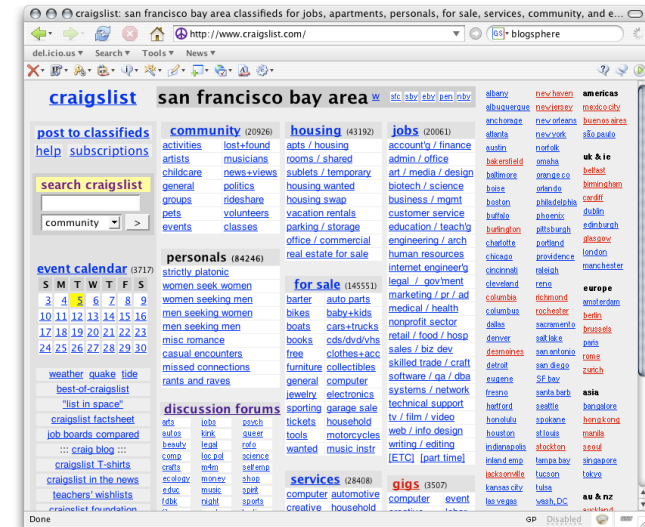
craigslist: san francisco bay area classifieds for jobs, apartments, personals, for sale, services, community, and e...

http://www.craigslist.com/

blogsphere

del.icio.us Search Tools News

craigslist

san francisco bay area w sfc sby eby pen nby

post to classifieds
help subscriptions

search craigslist

community >

event calendar (3717)

| S | M | T | W | T | F | S |
|---|---|---|---|---|---|---|
| 3 | 4 | 5 | 6 | 7 | 8 | 9 |
| 10 | 11 | 12 | 13 | 14 | 15 | 16 |
| 17 | 18 | 19 | 20 | 21 | 22 | 23 |
| 24 | 25 | 26 | 27 | 28 | 29 | 30 |

weather quake tide
best-of-craigslist
"list in space"
craigslist factsheet
job boards compared
craig blog
craigslist T-shirts
craigslist in the news
teachers' wishlists
craigslist foundation

community (20926)
activities lost+found
artists musicians
childcare news+views
general politics
groups rideshare
pets volunteers
events classes

personals (84246)
strictly platonic
women seek women
women seeking men
men seeking women
men seeking men
misc romance
casual encounters
missed connections
rants and raves

discussion forums
arts jobs psych
autos kink queer
beauty legal rofo
comp loc pol science
crafts m4m selfemp
ecology money shop
educ music spirit
fdbk night sports

housing (43192)
apts / housing
rooms / shared
sublets / temporary
housing wanted
housing swap
vacation rentals
parking / storage
office / commercial
real estate for sale

for sale (145551)
barter auto parts
bikes baby+kids
boats cars+trucks
books cds/dvd/vhs
free clothes+acc
furniture collectibles
general computer
jewelry electronics
sporting garage sale
tickets household
tools motorcycles
wanted music instr

services (28408)
computer automotive
creative household

jobs (20061)
account'g / finance
admin / office
art / media / design
biotech / science
business / mgmt
customer service
education / teach'g
engineering / arch
human resources
internet engineer'g
legal / gov'ment
marketing / pr / ad
medical / health
nonprofit sector
retail / food / hosp
sales / biz dev
skilled trade / craft
software / qa / dba
systems / network
technical support
tv / film / video
web / info design
writing / editing
[ETC] [part time]

gigs (3507)
computer event
creative labor

albany
albuquerque
anchorage
atlanta
austin
bakersfield
baltimore
boise
boston
buffalo
burlington
charlotte
chicago
cincinnati
cleveland
columbia
columbus
dallas
denver
desmoines
detroit
el paso
eugene
fresno
hartford
honolulu
houston
indianapolis
inland emp
jacksonville
kansas city
las vegas

new haven
newjersey
new orleans
new york
norfolk
omaha
orlando
philadelphia
phoenix
pittsburgh
portland
providence
raleigh
reno
richmond
rochester
sacramento
salt lake
san antonio
san diego
SF bay
santa barb
seattle
spokane
st louis
stockton
tampa bay
tucson
tulsa
wash, DC

americas
mexico city
toronto
buenos aires
são paulo

uk & ie
belfast
birmingham
cardiff
dublin
edinburgh
glasgow
london
manchester

europe
amsterdam
berlin
brussels
paris
rome
zurich

asia
bangalore
hong kong
manila
seoul
singapore
tokyo

au & nz
auckland

Done GP Disabled